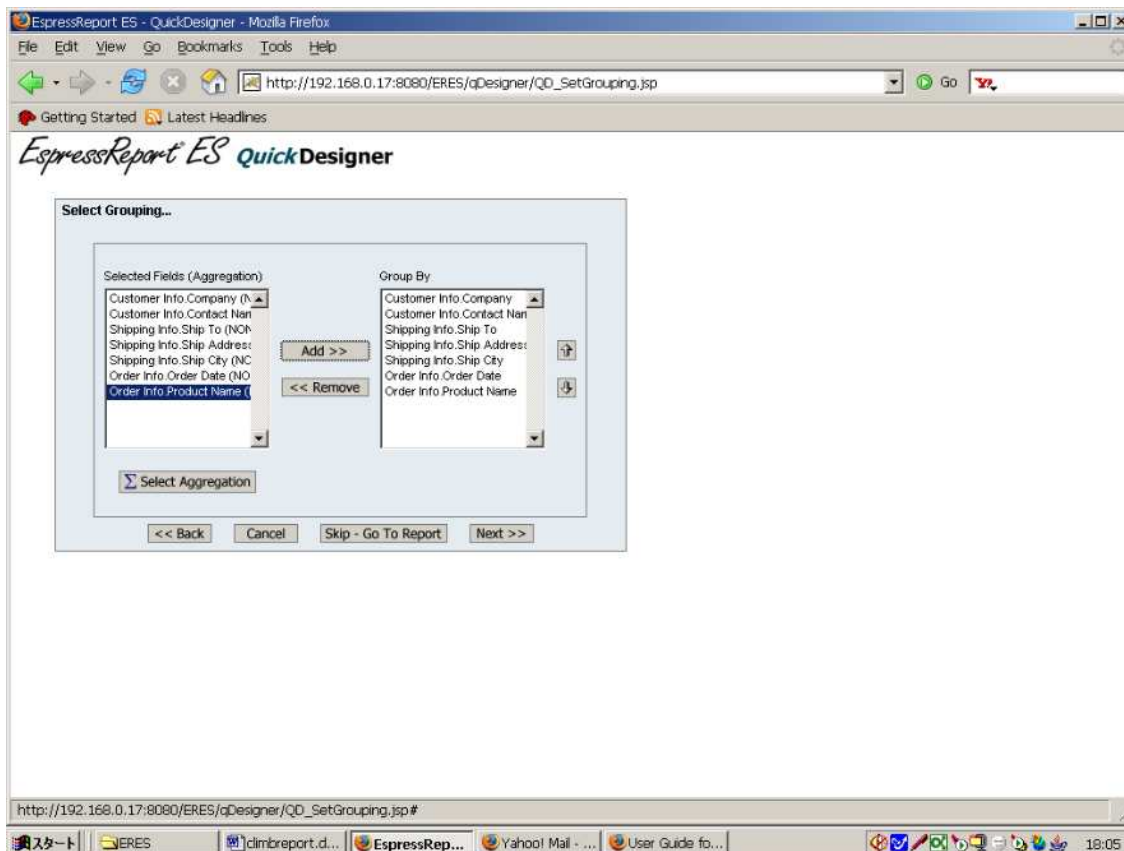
EspressReport ES - QuickDesigner - Mozilla Firefox

File Edit View Go Bookmarks Tools Help

http://192.168.0.17:8080/ERES/qDesigner/QD_SetGrouping.jsp

Go

Getting Started Latest Headlines

EspressReport ES QuickDesigner

Select Grouping...

Selected Fields (Aggregation)

Customer Info.Company (N
Customer Info.Contact Nan
Shipping Info.Ship To (NON
Shipping Info.Ship Address
Shipping Info.Ship City (NC
Order Info.Order Date (NO
Order Info.Product Name (

Add >>

<< Remove

Group By

Customer Info.Company
Customer Info.Contact Nan
Shipping Info.Ship To
Shipping Info.Ship Address
Shipping Info.Ship City
Order Info.Order Date
Order Info.Product Name

$\Sigma$ Select Aggregation

<< Back Cancel Skip - Go To Report Next >>

http://192.168.0.17:8080/ERES/qDesigner/QD_SetGrouping.jsp#

スタート ERES climbreport.d... EspressRep... Yahoo! Mail - ... User Guide fo... 18:05